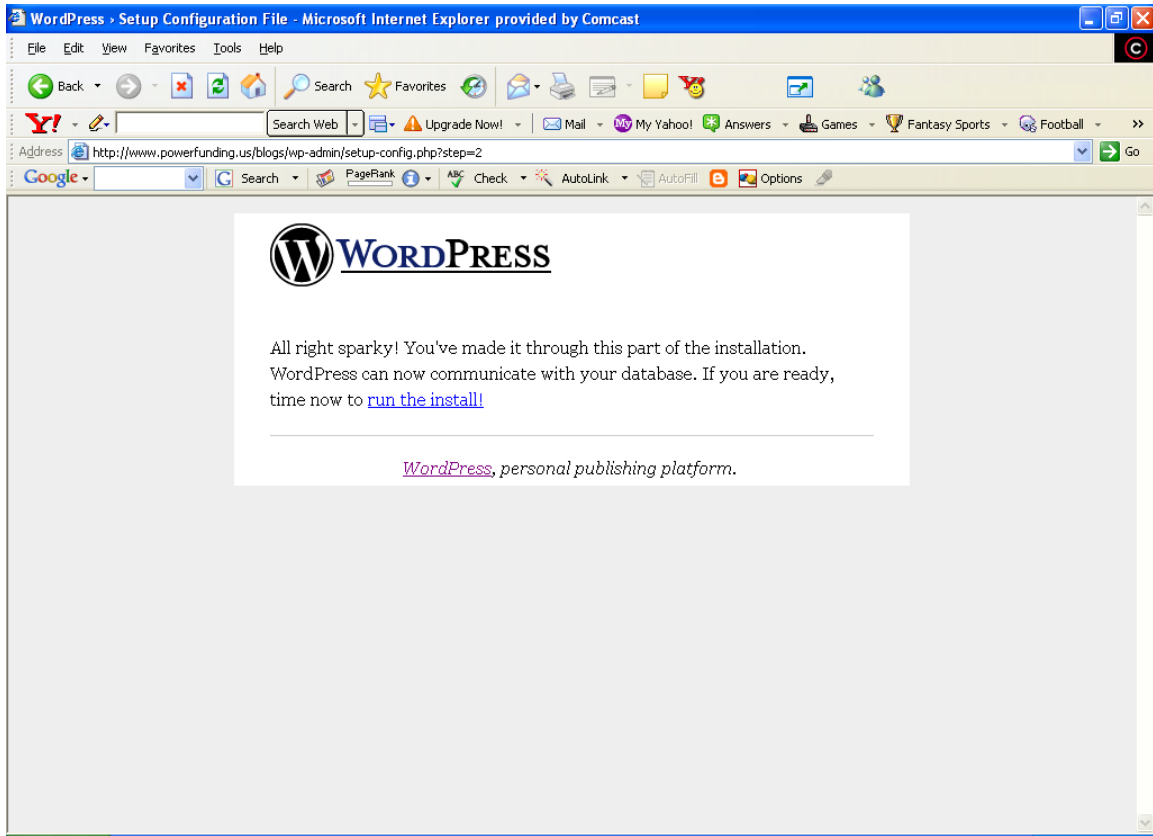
WordPress › Setup Configuration File - Microsoft Internet Explorer provided by Comcast

File Edit View Favorites Tools Help

Back Search Favorites

Search Web Upgrade Now! Mail My Yahoo! Answers Games Fantasy Sports Football

Address http://www.powerfunding.us/blogs/wp-admin/setup-config.php?step=2 Go

Google Search PageRank Check AutoLink AutoFill Options

WordPress

All right sparky! You've made it through this part of the installation. WordPress can now communicate with your database. If you are ready, time now to run the install!

WordPress, personal publishing platform.